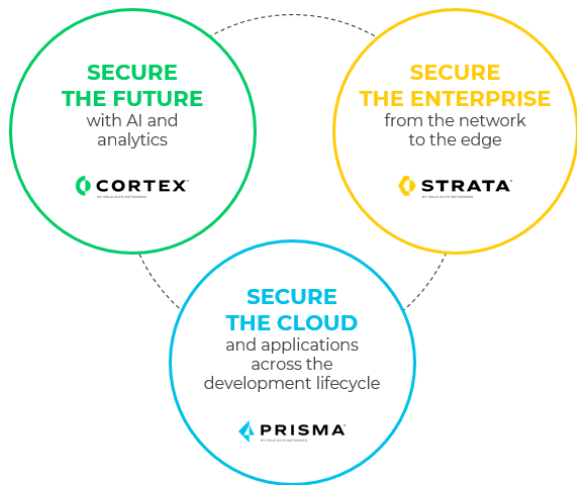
SECURE THE FUTURE
with AI and analytics

CORTEX
BY PALO ALTO NETWORKS

SECURE THE ENTERPRISE
from the network to the edge

STRATA
BY PALO ALTO NETWORKS

SECURE THE CLOUD
and applications across the development lifecycle

PRISMA
BY PALO ALTO NETWORKS